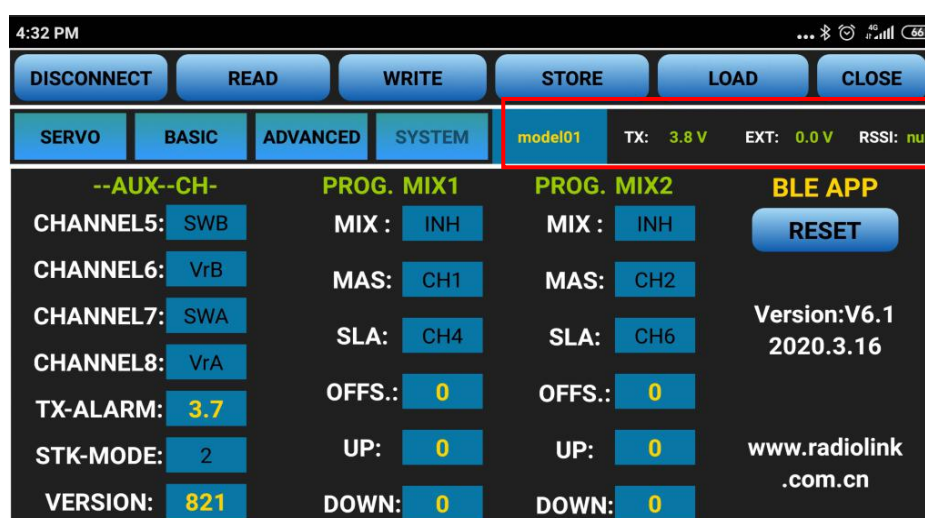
4:32 PM ... 4G 66

DISCONNECT READ WRITE STORE LOAD CLOSE

SERVO BASIC ADVANCED SYSTEM model01 TX: 3.8 V EXT: 0.0 V RSSI: nu

--AUX--CH-
CHANNEL5: SWB
CHANNEL6: VrB
CHANNEL7: SWA
CHANNEL8: VrA
TX-ALARM: 3.7
STK-MODE: 2
VERSION: 821

PROG. MIX1
MIX : INH
MAS: CH1
SLA: CH4
OFFS.: 0
UP: 0
DOWN: 0

PROG. MIX2
MIX : INH
MAS: CH2
SLA: CH6
OFFS.: 0
UP: 0
DOWN: 0

BLE APP
RESET
Version:V6.1
2020.3.16
www.radiolink
.com.cn